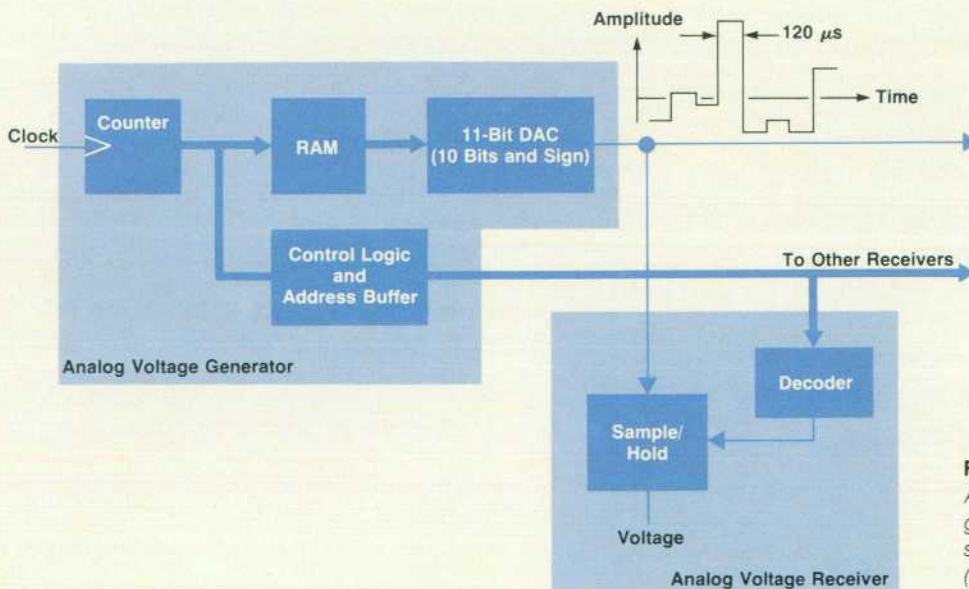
Amplitude
120 $\mu s$
Time
Clock
Counter
RAM
11-Bit DAC (10 Bits and Sign)
Control Logic and Address Buffer
To Other Receivers
Analog Voltage Generator
Decoder
Sample/ Hold
Voltage
Analog Voltage Receiver
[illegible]